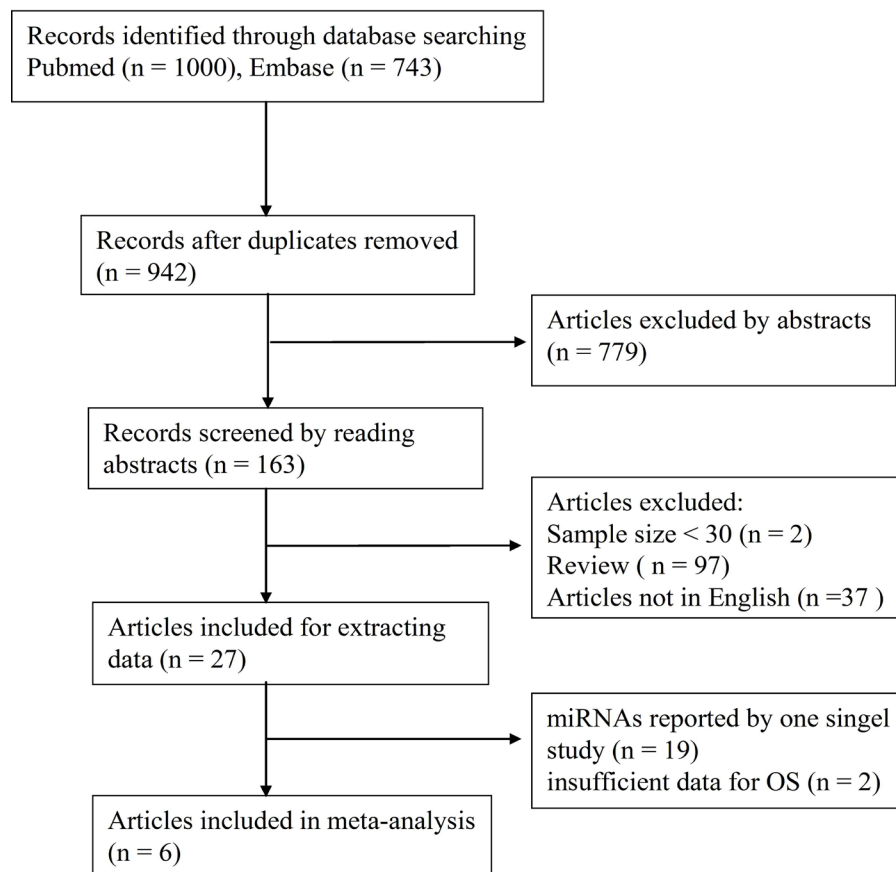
Records identified through database searching Pubmed (n = 1000), Embase (n = 743)

Records after duplicates removed (n = 942)

Articles excluded by abstracts (n = 779)

Records screened by reading abstracts (n = 163)

Articles excluded:
Sample size < 30 (n = 2)
Review ( n = 97)
Articles not in English (n =37 )

Articles included for extracting data (n = 27)

miRNAs reported by one singel study (n = 19)
insufficient data for OS (n = 2)

Articles included in meta-analysis (n = 6)